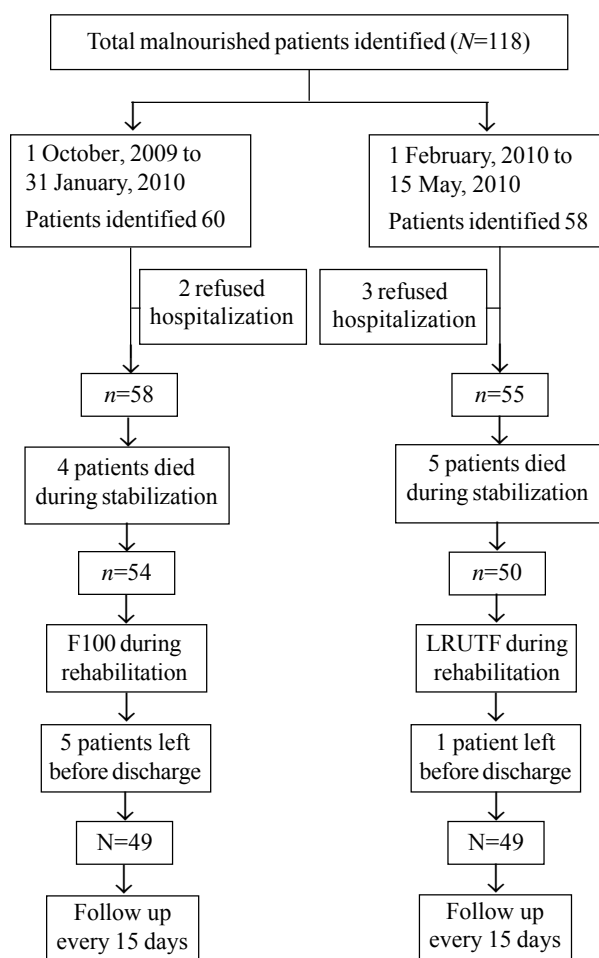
Total malnourished patients identified ($N$=118)

1 October, 2009 to 31 January, 2010
Patients identified 60

2 refused hospitalization

$n$=58

4 patients died during stabilization

$n$=54

F100 during rehabilitation

5 patients left before discharge

N=49

Follow up every 15 days

1 February, 2010 to 15 May, 2010
Patients identified 58

3 refused hospitalization

$n$=55

5 patients died during stabilization

$n$=50

LRUTF during rehabilitation

1 patient left before discharge

N=49

Follow up every 15 days